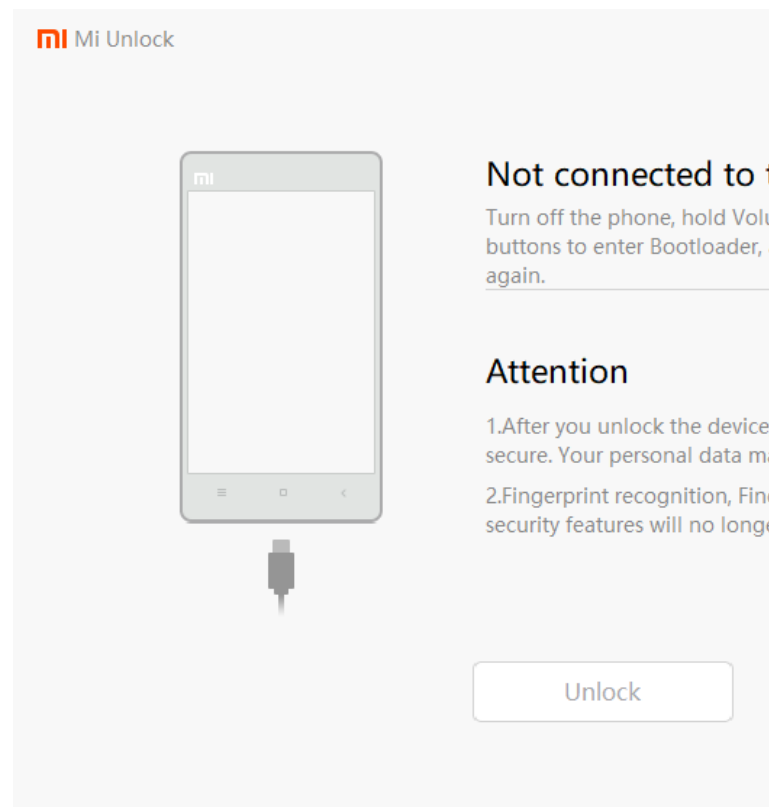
mi Mi Unlock

mi

Not connected to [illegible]

Turn off the phone, hold Volu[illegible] buttons to enter Bootloader, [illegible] again.

Attention

1.After you unlock the device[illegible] secure. Your personal data ma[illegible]

2.Fingerprint recognition, Fin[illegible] security features will no longe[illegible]

Unlock